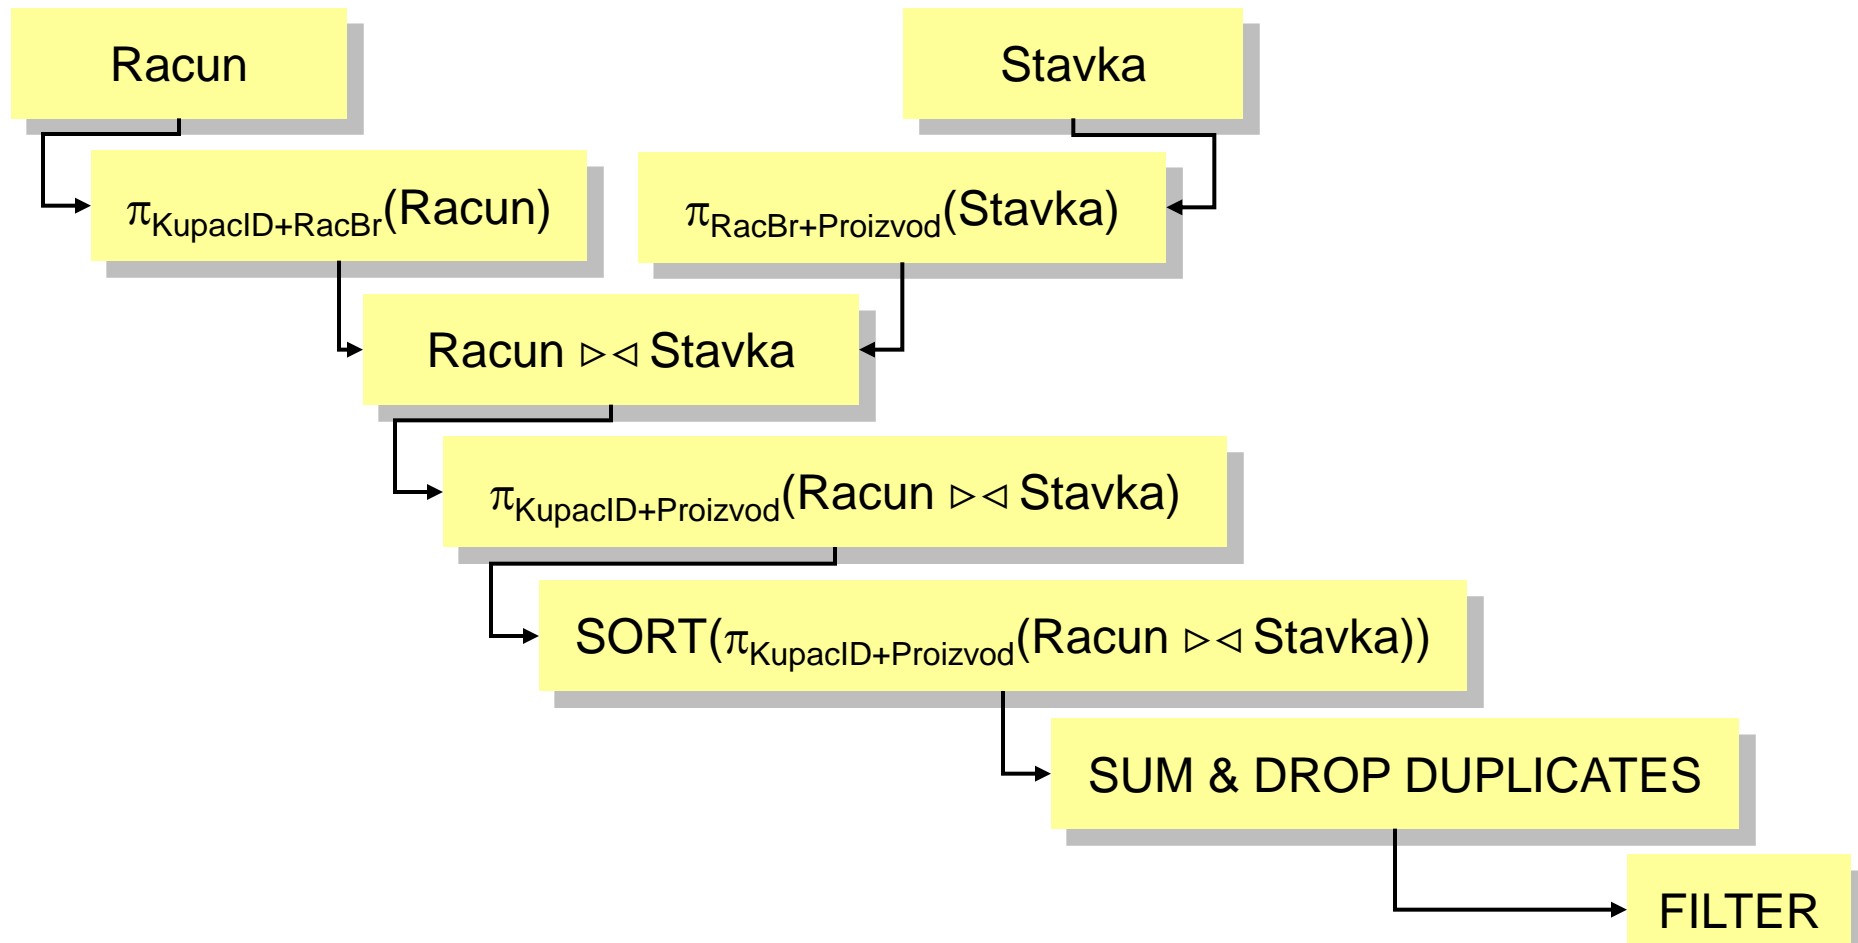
Racun

Stavka

$\pi_{KupacID+RacBr}$(Racun)

$\pi_{RacBr+Proizvod}$(Stavka)

Racun $\triangleright\triangleleft$ Stavka

$\pi_{KupacID+Proizvod}$(Racun $\triangleright\triangleleft$ Stavka)

SORT($\pi_{KupacID+Proizvod}$(Racun $\triangleright\triangleleft$ Stavka))

SUM & DROP DUPLICATES

FILTER